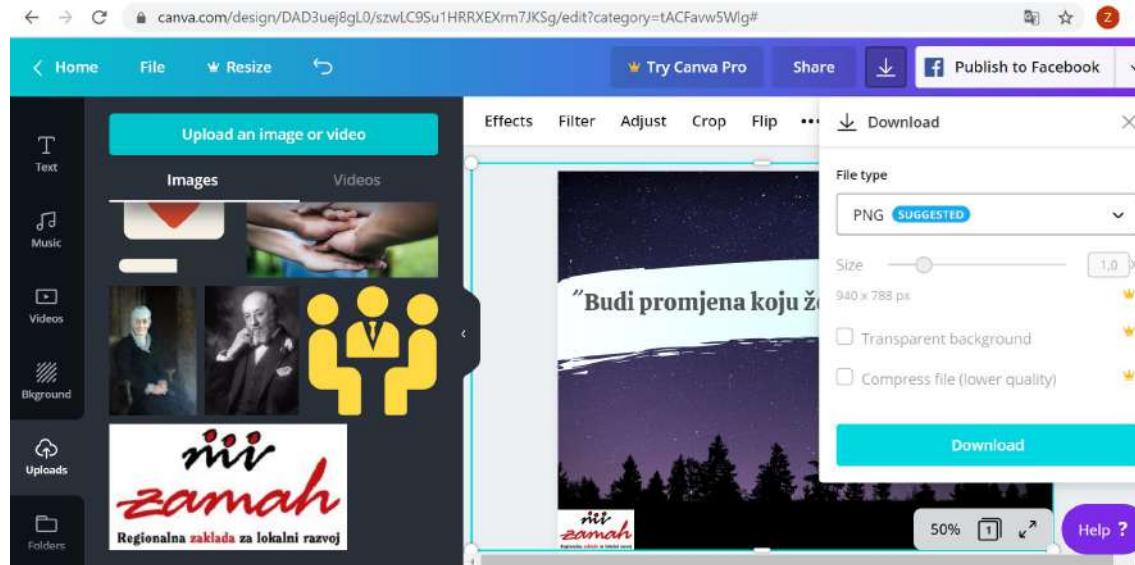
canva.com/design/DAD3uej8gL0/szwLC9Su1HRRXEXrm7JKSg/edit?category=tACFavw5Wlg#

Home File Resize Try Canva Pro Share Publish to Facebook

Text Music Videos Bkground Uploads Folders

Upload an image or video

Images Videos

zamah
Regionalna zaklada za lokalni razvoj

Effects Filter Adjust Crop Flip •••

"Budi promjena koju ž

zamah

Download

File type

PNG SUGGESTED

Size 1,0

940 x 788 px

Transparent background

Compress file (lower quality)

Download

50% 1

Help ?